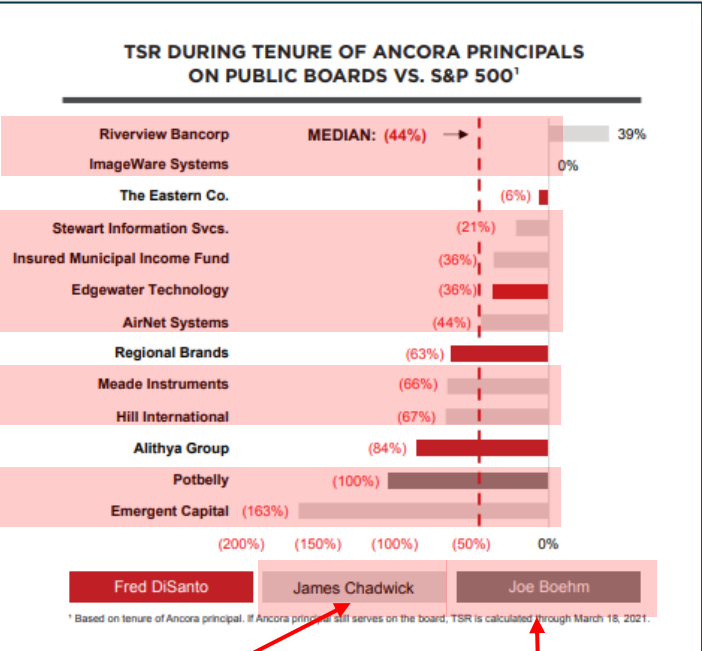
TSR DURING TENURE OF ANCORA PRINCIPALS ON PUBLIC BOARDS VS. S&P 500¹

| | | |
|---|---|---|
| Riverview Bancorp | MEDIAN: (44%) | 39% |
| ImageWare Systems | | 0% |
| The Eastern Co. | | (6%) |
| Stewart Information Svcs. | | (21%) |
| Insured Municipal Income Fund | | (36%) |
| Edgewater Technology | | (36%) |
| AirNet Systems | | (44%) |
| Regional Brands | | (63%) |
| Meade Instruments | | (66%) |
| Hill International | | (67%) |
| Alithya Group | | (84%) |
| Potbelly | | (100%) |
| Emergent Capital | | (163%) |

(200%) (150%) (100%) (50%) 0%

Fred DiSanto James Chadwick Joe Boehm

¹ Based on tenure of Ancora principal. If Ancora principal still serves on the board, TSR is calculated through March 18, 2021.